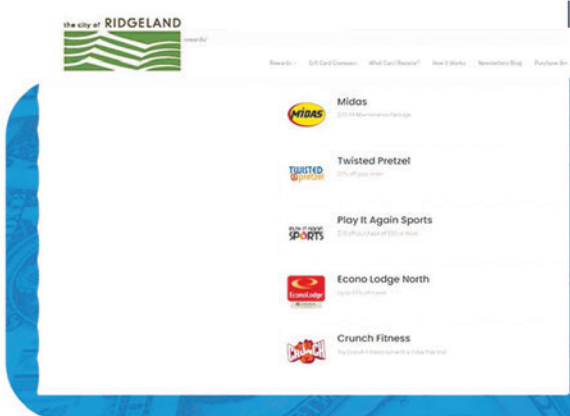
the city of RIDGELAND

rewards/

Rewards · Gift Card Giveaway What Card Rewards? How It Works Newsletter/Blog Purchase Gi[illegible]

MIDAS

Midas

$29.99 Maintenance Package

TWISTED pretzel

Twisted Pretzel

20% off your order

PLAY IT AGAIN SPORTS

Play It Again Sports

$10 off purchase of $50 or more

EconoLodge

Econo Lodge North

Up to 15% off stays

CRUNCH

Crunch Fitness

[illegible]